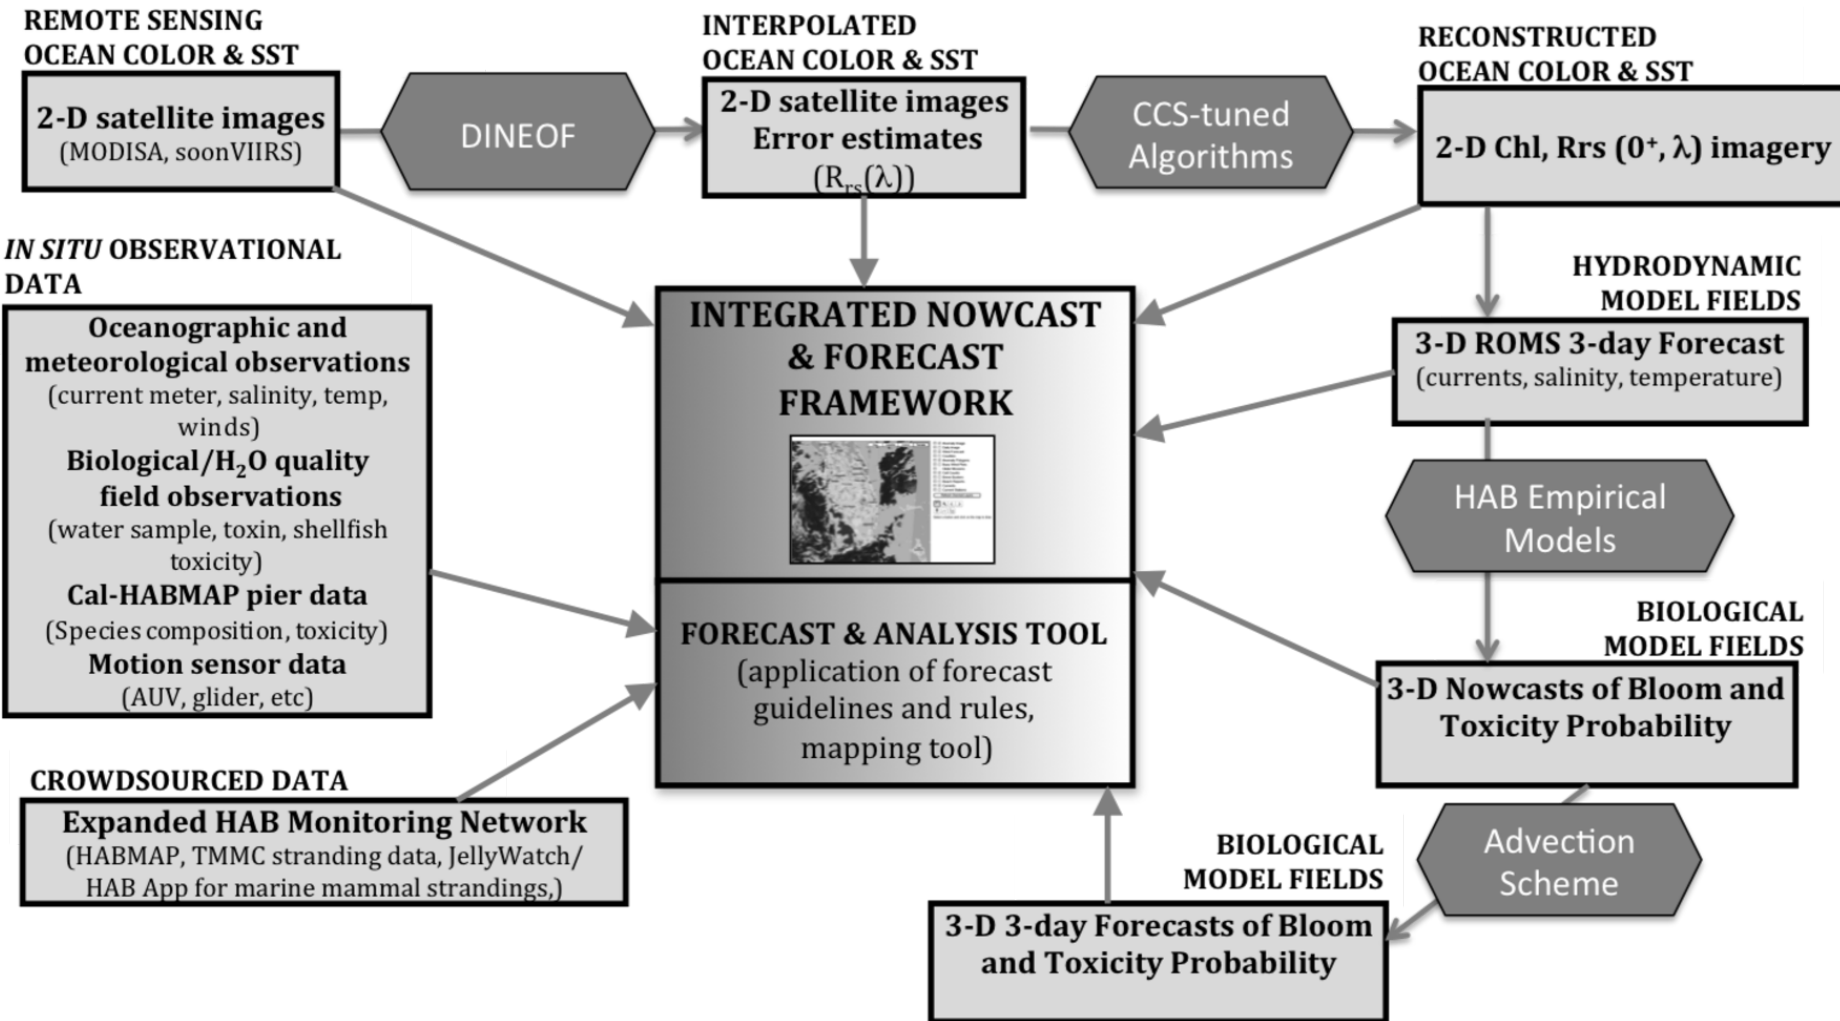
REMOTE SENSING OCEAN COLOR & SST

2-D satellite images
(MODISA, soonVIIRS)

DINEOF

INTERPOLATED OCEAN COLOR & SST

2-D satellite images
Error estimates
$(R_{rs}(\lambda))$

CCS-tuned Algorithms

RECONSTRUCTED OCEAN COLOR & SST

2-D Chl, Rrs $(0^+, \lambda)$ imagery

*IN SITU* OBSERVATIONAL DATA

Oceanographic and meteorological observations
(current meter, salinity, temp, winds)
Biological/$H_2O$ quality field observations
(water sample, toxin, shellfish toxicity)
Cal-HABMAP pier data
(Species composition, toxicity)
Motion sensor data
(AUV, glider, etc)

INTEGRATED NOWCAST & FORECAST FRAMEWORK

FORECAST & ANALYSIS TOOL
(application of forecast guidelines and rules, mapping tool)

HYDRODYNAMIC MODEL FIELDS

3-D ROMS 3-day Forecast
(currents, salinity, temperature)

HAB Empirical Models

BIOLOGICAL MODEL FIELDS

3-D Nowcasts of Bloom and Toxicity Probability

Advection Scheme

CROWDSOURCED DATA

Expanded HAB Monitoring Network
(HABMAP, TMMC stranding data, JellyWatch/ HAB App for marine mammal strandings,)

BIOLOGICAL MODEL FIELDS

3-D 3-day Forecasts of Bloom and Toxicity Probability